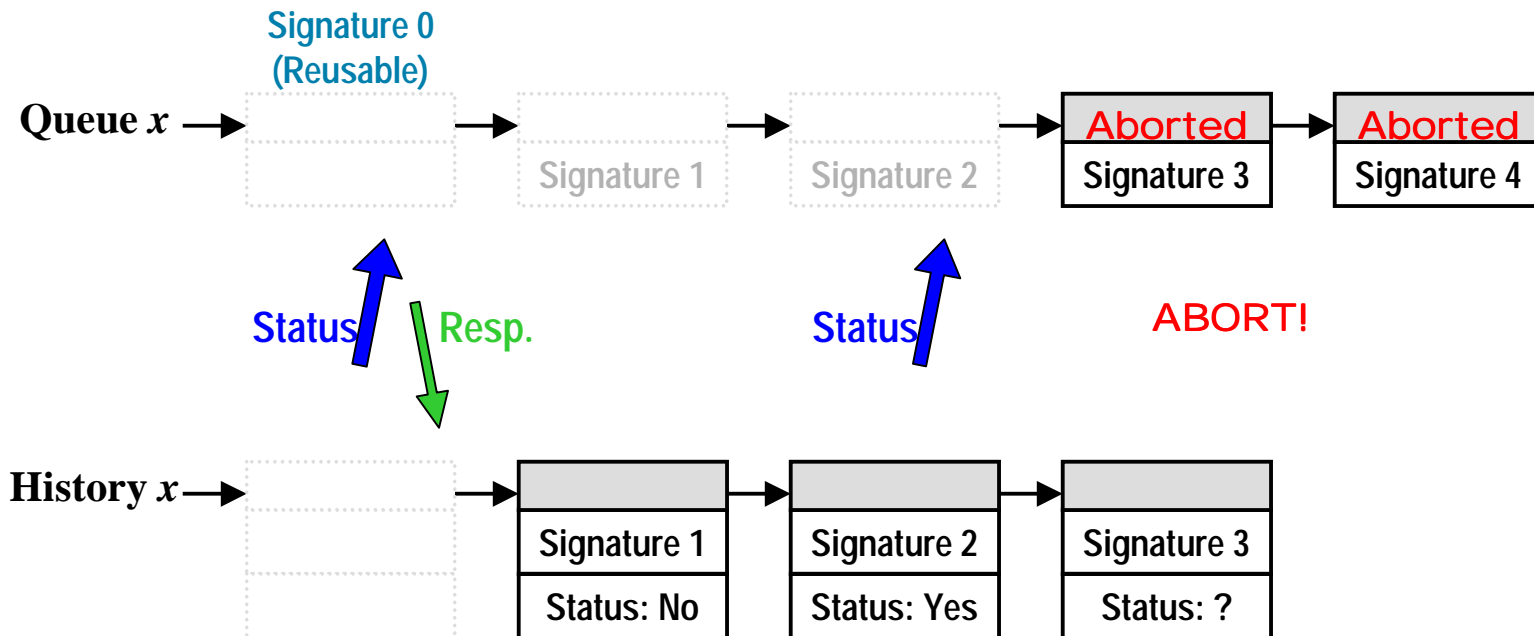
Signature 0 (Reusable)

Queue $x$

Signature 1

Signature 2

Aborted

Signature 3

Aborted

Signature 4

Status

Resp.

Status

ABORT!

History $x$

Signature 1

Status: No

Signature 2

Status: Yes

Signature 3

Status: ?